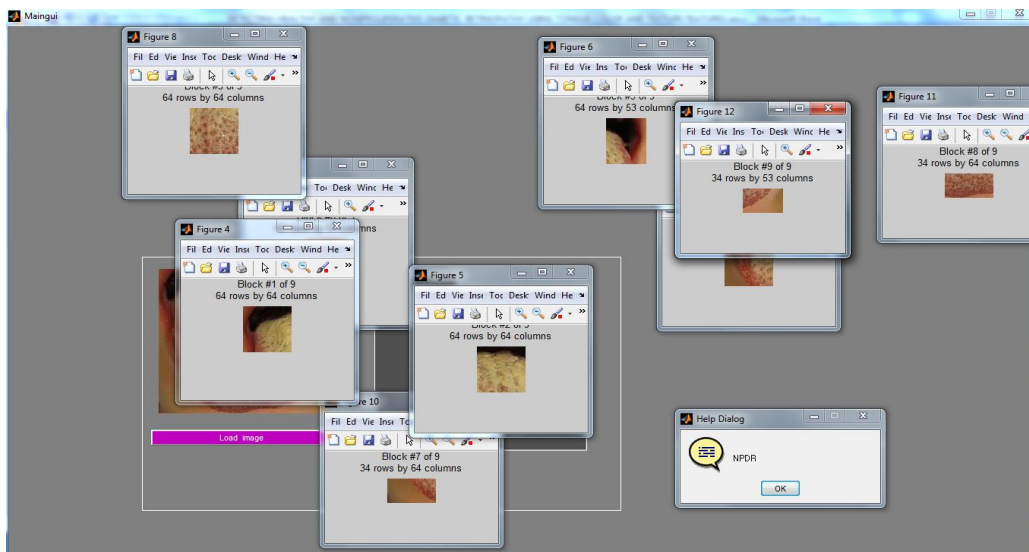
Maingui

Figure 8
Fil Ed Vie Inse Toc Desk Wind He
Block #3 of 9
64 rows by 64 columns

Toc Desk Winc He
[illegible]
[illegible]mns

Figure 4
Fil Ed Vie Inse Toc Desk Wind He
Block #1 of 9
64 rows by 64 columns

Load image

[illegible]e 10
Fil Ed Vie Inse To
Block #7 of 9
34 rows by 64 columns

Figure 5
Fil Ed Vie Inse Toc Desk Wind He
Block #2 of 9
64 rows by 64 columns

Figure 6
Fil Ed Vie Ins Toc Desk Winc He
Block #5 of 9
64 rows by 53 columns

Figure 12
Fil Ed Vie Ins Toc Desk Winc He
Block #9 of 9
34 rows by 53 columns

Figure 11
Fil Ed Vie Inse Toc Desk Wind
Block #8 of 9
34 rows by 64 columns

Help Dialog
NPDR
OK